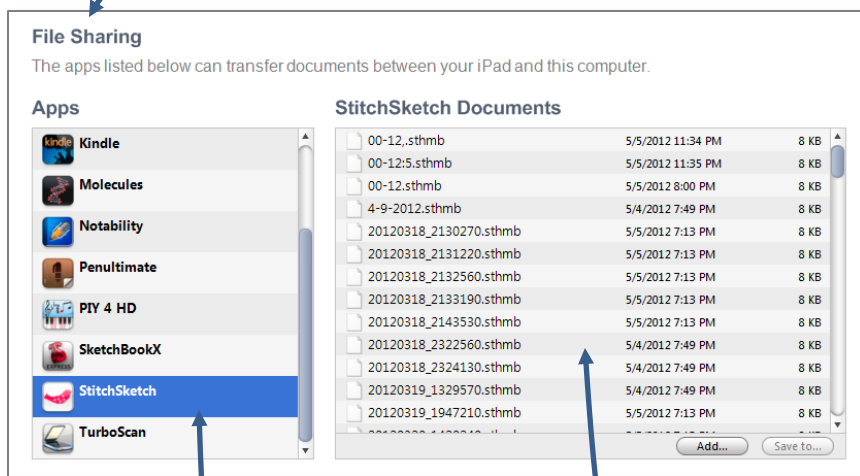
File Sharing

The apps listed below can transfer documents between your iPad and this computer.

Apps

kindle Kindle

Molecules

Notability

Penultimate

PIY 4 HD

SketchBookX

EXPRESS

StitchSketch

TurboScan

StitchSketch Documents

| | | |
|---|---|---|
| 00-12,.sthmb | 5/5/2012 11:34 PM | 8 KB |
| 00-12:5.sthmb | 5/5/2012 11:35 PM | 8 KB |
| 00-12.sthmb | 5/5/2012 8:00 PM | 8 KB |
| 4-9-2012.sthmb | 5/4/2012 7:49 PM | 8 KB |
| 20120318_2130270.sthmb | 5/5/2012 7:13 PM | 8 KB |
| 20120318_2131220.sthmb | 5/5/2012 7:13 PM | 8 KB |
| 20120318_2132560.sthmb | 5/5/2012 7:13 PM | 8 KB |
| 20120318_2133190.sthmb | 5/5/2012 7:13 PM | 8 KB |
| 20120318_2143530.sthmb | 5/5/2012 7:13 PM | 8 KB |
| 20120318_2322560.sthmb | 5/4/2012 7:49 PM | 8 KB |
| 20120318_2324130.sthmb | 5/4/2012 7:49 PM | 8 KB |
| 20120319_1329570.sthmb | 5/4/2012 7:49 PM | 8 KB |
| 20120319_1947210.sthmb | 5/5/2012 7:13 PM | 8 KB |
| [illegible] | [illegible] | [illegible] |

Add... Save to...